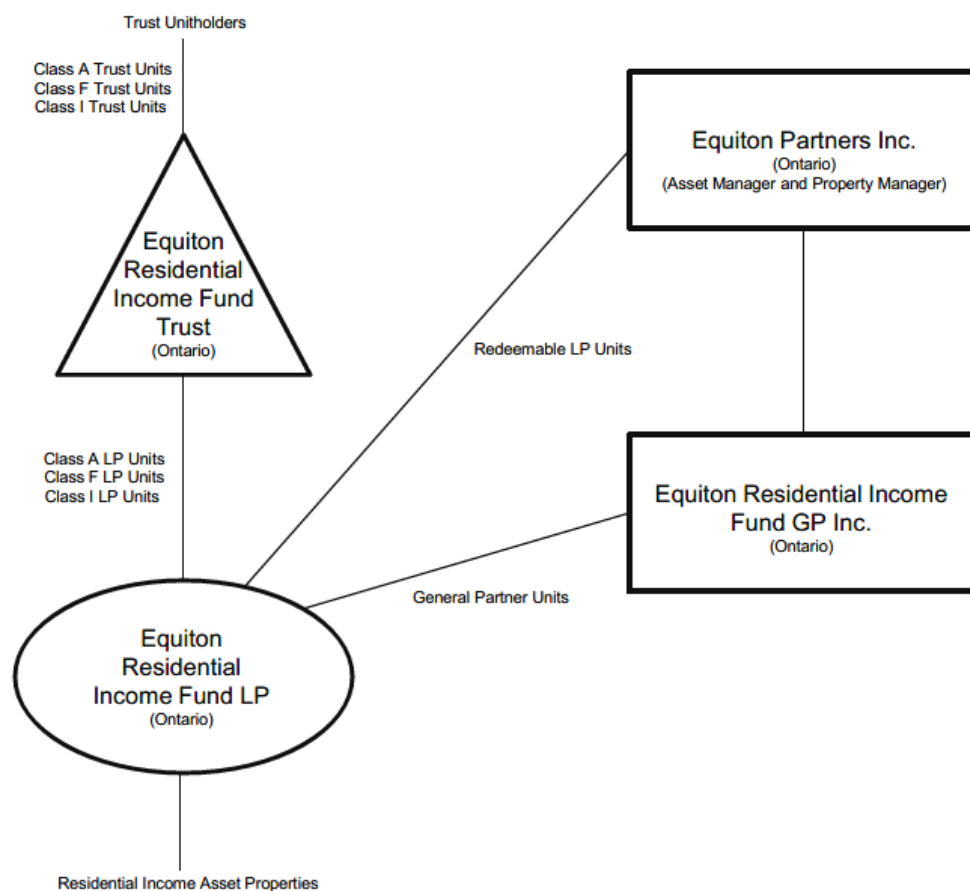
Trust Unitholders

Class A Trust Units
Class F Trust Units
Class I Trust Units

Equiton Residential Income Fund Trust
(Ontario)

Equiton Partners Inc.
(Ontario)
(Asset Manager and Property Manager)

Redeemable LP Units

Class A LP Units
Class F LP Units
Class I LP Units

Equiton Residential Income Fund GP Inc.
(Ontario)

General Partner Units

Equiton Residential Income Fund LP
(Ontario)

Residential Income Asset Properties